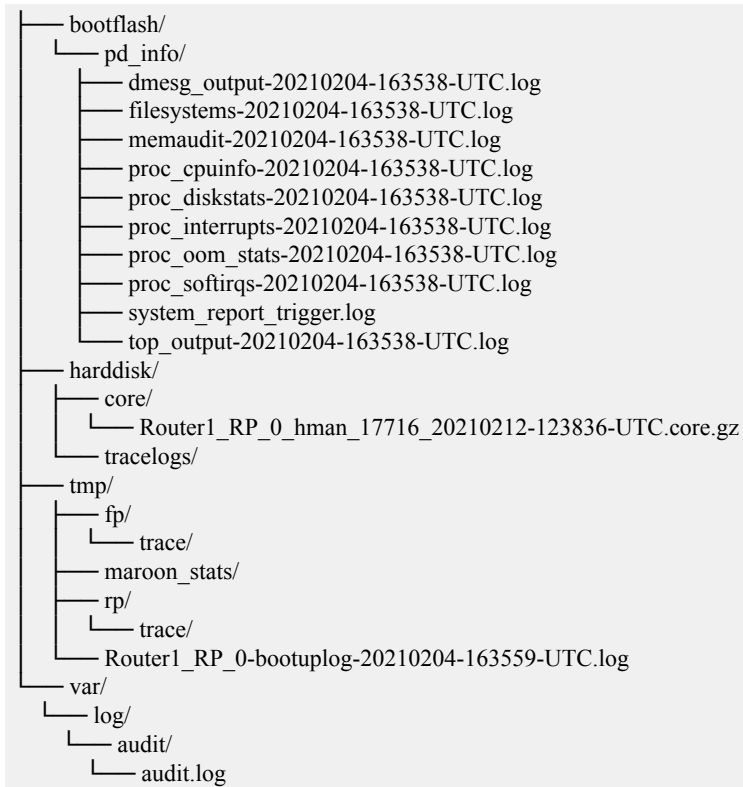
├── bootflash/
│   └── pd_info/
│       ├── dmesg_output-20210204-163538-UTC.log
│       ├── filesystems-20210204-163538-UTC.log
│       ├── memaudit-20210204-163538-UTC.log
│       ├── proc_cpuinfo-20210204-163538-UTC.log
│       ├── proc_diskstats-20210204-163538-UTC.log
│       ├── proc_interrupts-20210204-163538-UTC.log
│       ├── proc_oom_stats-20210204-163538-UTC.log
│       ├── proc_softirqs-20210204-163538-UTC.log
│       ├── system_report_trigger.log
│       └── top_output-20210204-163538-UTC.log
├── harddisk/
│   ├── core/
│   │   └── Router1_RP_0_hman_17716_20210212-123836-UTC.core.gz
│   └── tracelogs/
├── tmp/
│   ├── fp/
│   │   └── trace/
│   ├── maroon_stats/
│   ├── rp/
│   │   └── trace/
│   └── Router1_RP_0-bootuplog-20210204-163559-UTC.log
└── var/
    └── log/
        └── audit/
            └── audit.log